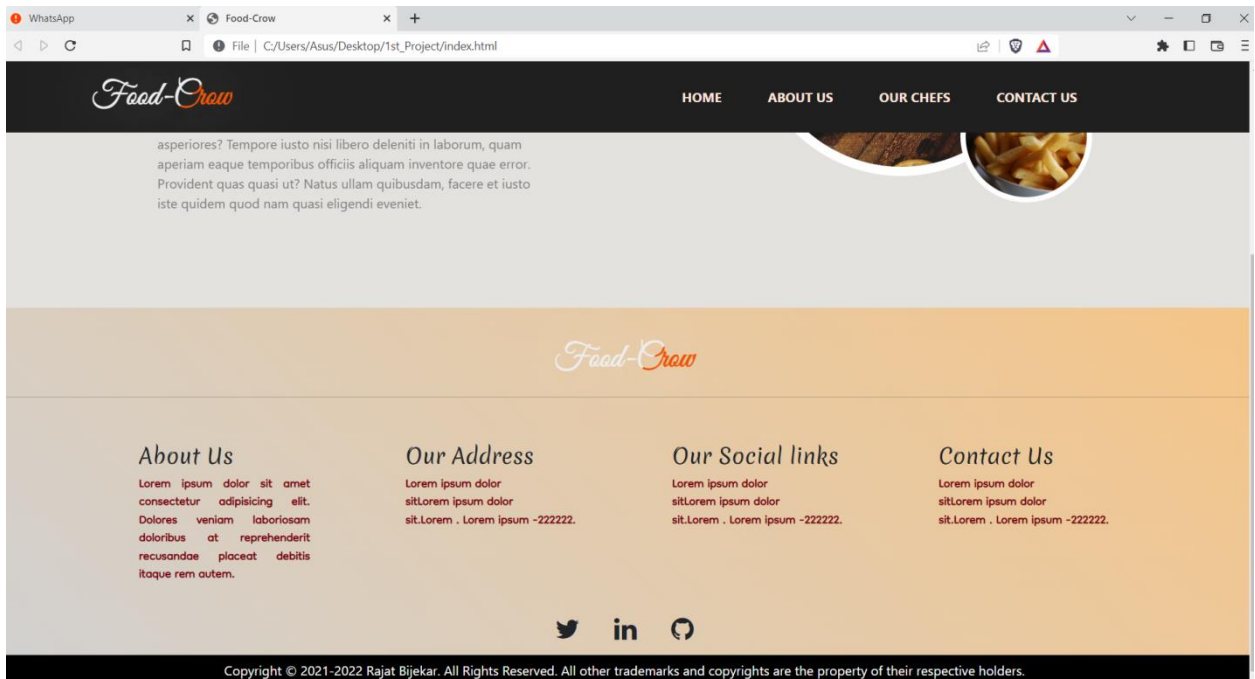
WhatsApp
Food-Crow
File | C:/Users/Asus/Desktop/1st_Project/index.html

Food-Crow
HOME
ABOUT US
OUR CHEFS
CONTACT US

asperiores? Tempore iusto nisi libero deleniti in laborum, quam aperiam eaque temporibus officiis aliquam inventore quae error. Provident quas quasi ut? Natus ullam quibusdam, facere et iusto iste quidem quod nam quasi eligendi eveniet.

Food-Crow

About Us
Lorem ipsum dolor sit amet consectetur adipisicing elit. Dolores veniam laboriosam doloribus at reprehenderit recusandae placeat debitis itaque rem autem.

Our Address
Lorem ipsum dolor sitLorem ipsum dolor sit.Lorem . Lorem ipsum -222222.

Our Social links
Lorem ipsum dolor sitLorem ipsum dolor sit.Lorem . Lorem ipsum -222222.

Contact Us
Lorem ipsum dolor sitLorem ipsum dolor sit.Lorem . Lorem ipsum -222222.

in

Copyright © 2021-2022 Rajat Bijekar. All Rights Reserved. All other trademarks and copyrights are the property of their respective holders.